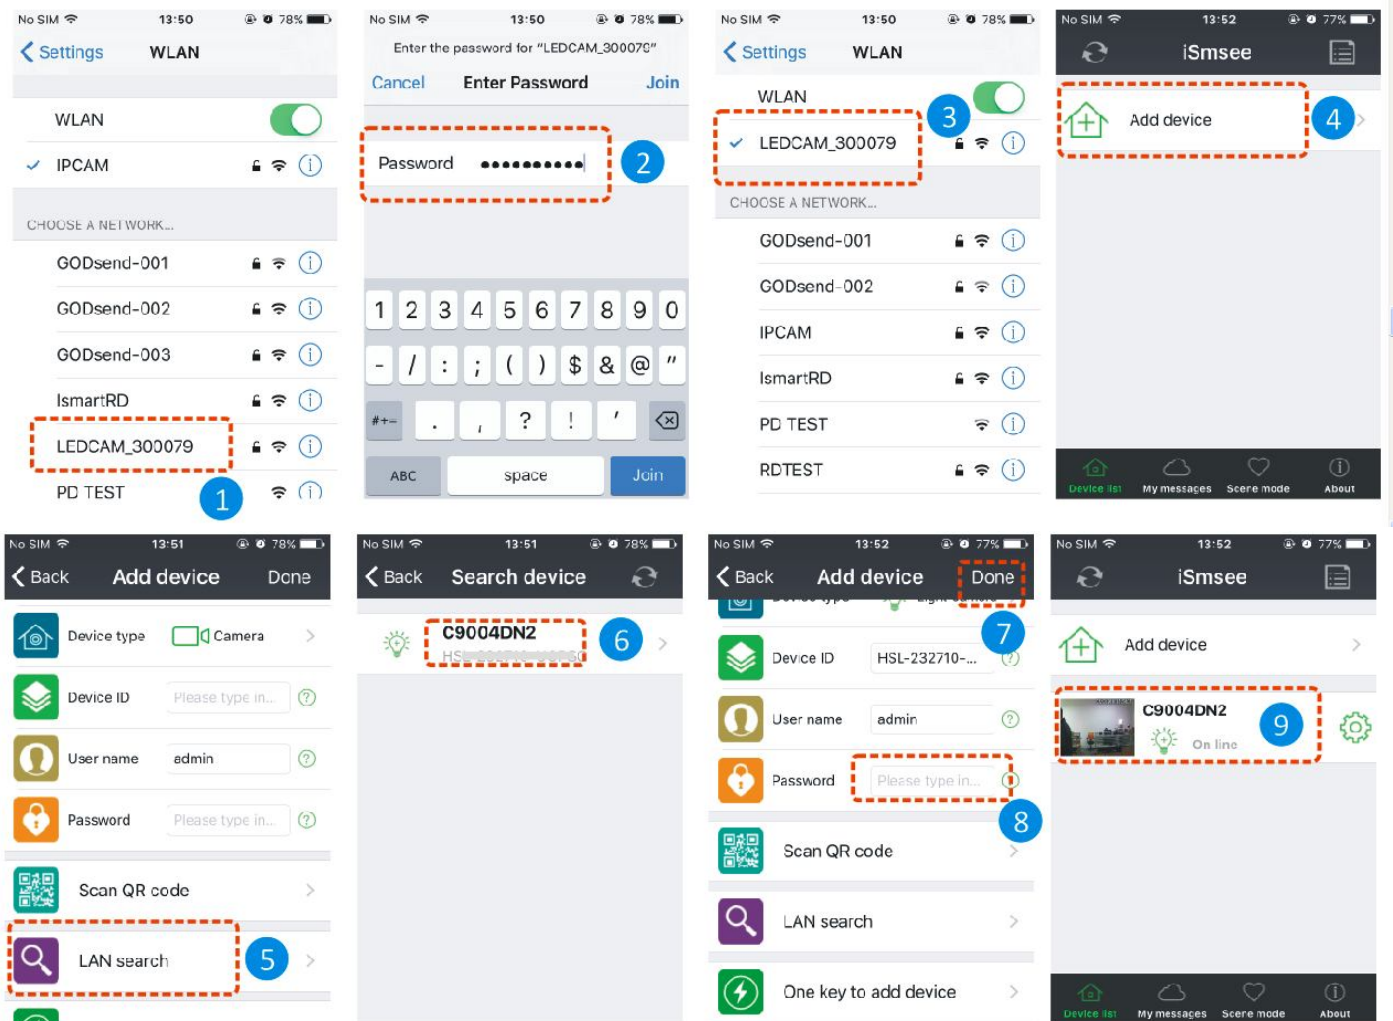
No SIM 13:50 78%
Settings WLAN
WLAN
IPCAM
CHOOSE A NETWORK...
GODsend-001
GODsend-002
GODsend-003
IsmartRD
LEDCAM_300079
PD TEST
1

No SIM 13:50 78%
Enter the password for "LEDCAM_300079"
Cancel Enter Password Join
Password ••••••••••
2
1 2 3 4 5 6 7 8 9 0
- / : ; ( ) $ & @ "
#+= . , ? ! '
ABC space Join

No SIM 13:50 78%
Settings WLAN
WLAN
3
LEDCAM_300079
CHOOSE A NETWORK...
GODsend-001
GODsend-002
IPCAM
IsmartRD
PD TEST
RDTEST

No SIM 13:52 77%
iSmsee
Add device
4
Device list My messages Scene mode About

No SIM 13:51 78%
Back Add device Done
Device type Camera
Device ID Please type in...
User name admin
Password Please type in...
Scan QR code
LAN search
5

No SIM 13:51 78%
Back Search device
C9004DN2
HSL-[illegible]
6

No SIM 13:52 77%
Back Add device Done
7
Device ID HSL-232710-...
User name admin
Password Please type in...
8
Scan QR code
LAN search
One key to add device

No SIM 13:52 77%
iSmsee
Add device
C9004DN2
9
On line
Device list My messages Scene mode About